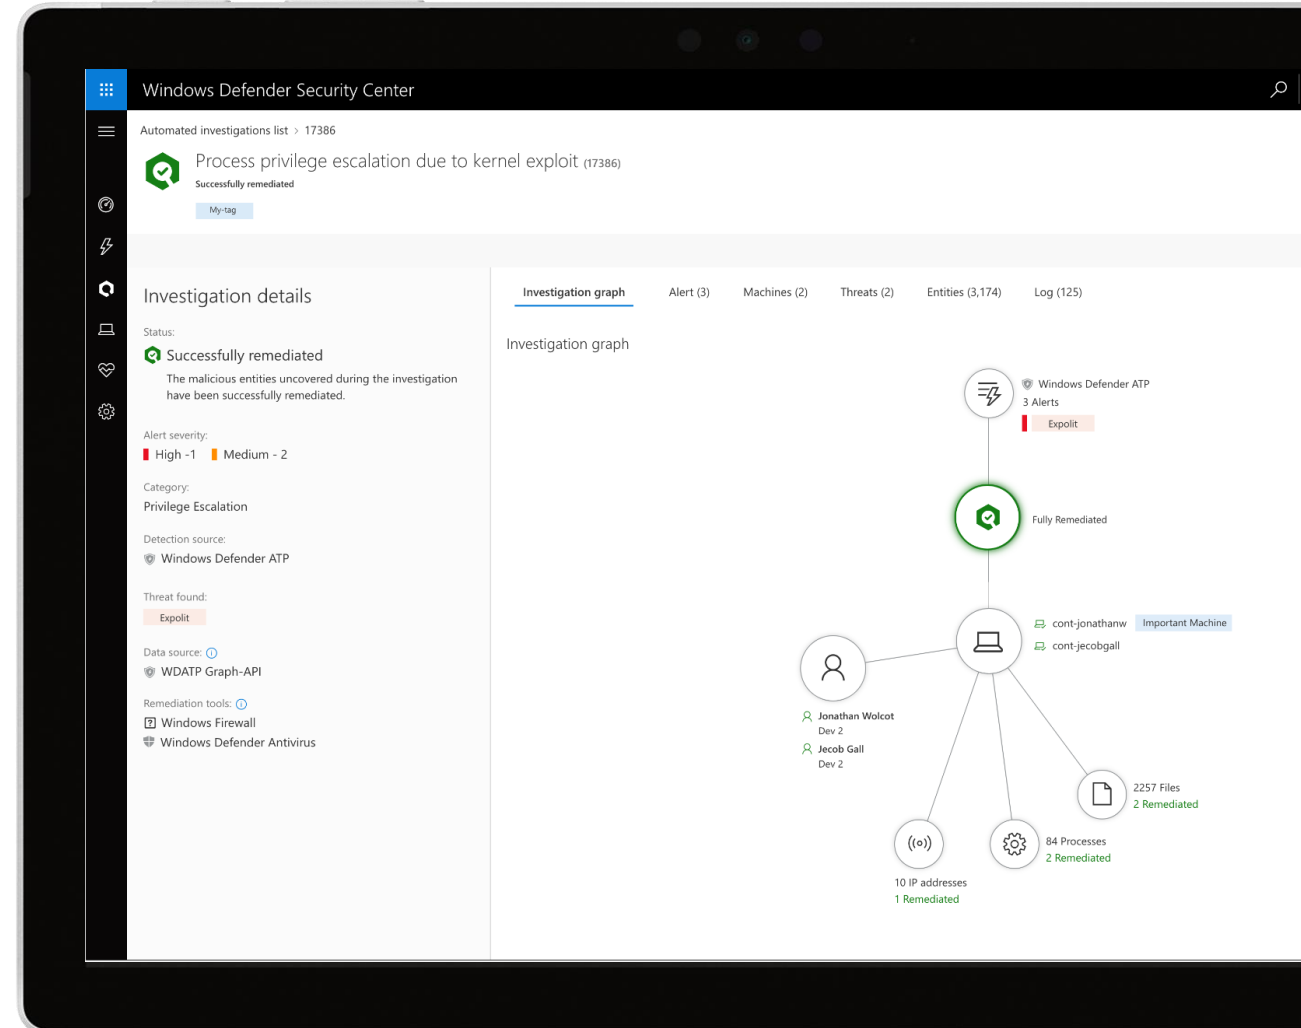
Windows Defender Security Center

Automated investigations list > 17386

Process privilege escalation due to kernel exploit (17386)

Successfully remediated

My-tag

Investigation details

Status:

Successfully remediated

The malicious entities uncovered during the investigation have been successfully remediated.

Alert severity:

High -1 Medium - 2

Category:

Privilege Escalation

Detection source:

Windows Defender ATP

Threat found:

Expolit

Data source:

WDATP Graph-API

Remediation tools:

Windows Firewall

Windows Defender Antivirus

Investigation graph Alert (3) Machines (2) Threats (2) Entities (3,174) Log (125)

Investigation graph

Windows Defender ATP

3 Alerts

Expolit

Fully Remediated

cont-jonathanw Important Machine

cont-jecobgall

Jonathan Wolcot

Dev 2

Jecob Gall

Dev 2

2257 Files

2 Remediated

84 Processes

2 Remediated

10 IP addresses

1 Remediated